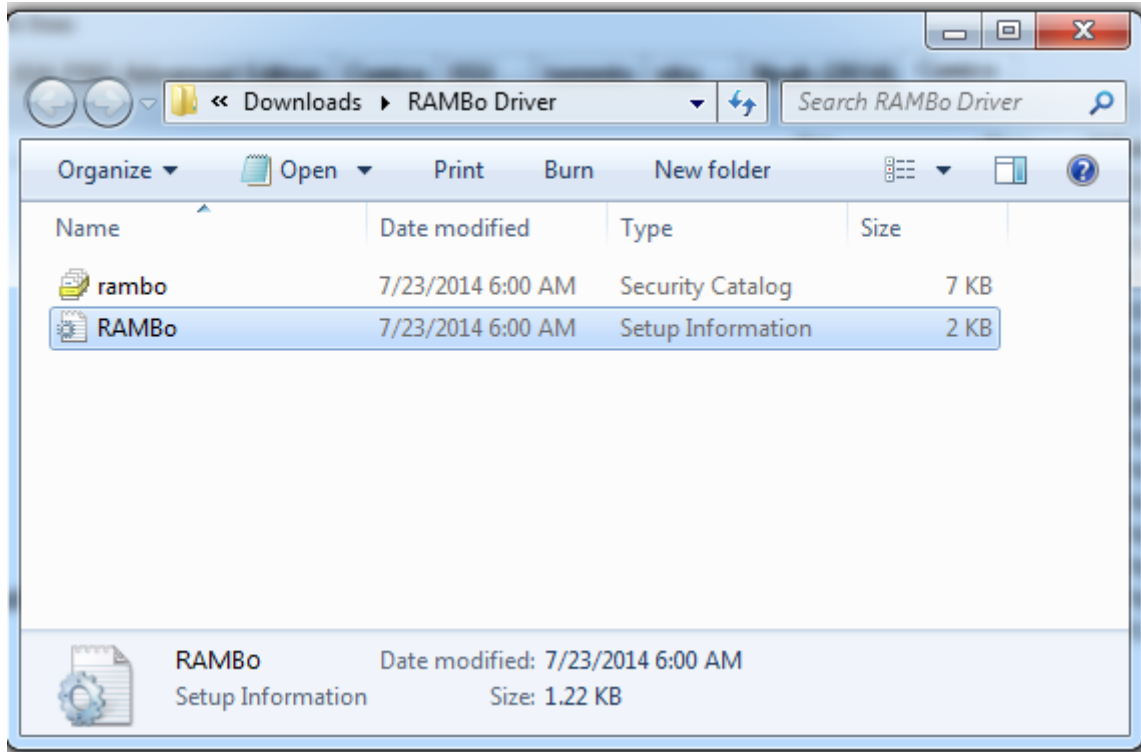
« Downloads ▸ RAMBo Driver

Search RAMBo Driver

Organize ▾ Open ▾ Print Burn New folder

| Name | Date modified | Type | Size |
|---|---|---|---|
| rambo | 7/23/2014 6:00 AM | Security Catalog | 7 KB |
| RAMBo | 7/23/2014 6:00 AM | Setup Information | 2 KB |

RAMBo Date modified: 7/23/2014 6:00 AM
Setup Information Size: 1.22 KB